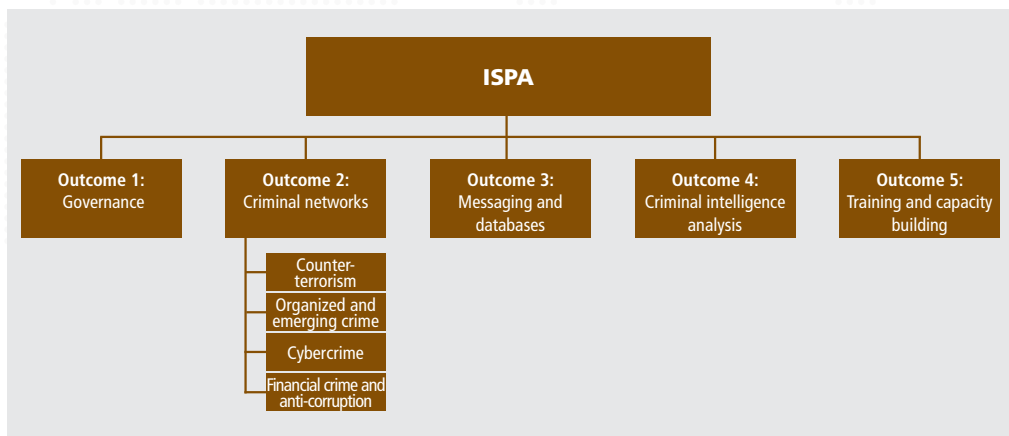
ISPA

Outcome 1:
Governance

Outcome 2:
Criminal networks

Counter-terrorism

Organized and emerging crime

Cybercrime

Financial crime and anti-corruption

Outcome 3:
Messaging and databases

Outcome 4:
Criminal intelligence analysis

Outcome 5:
Training and capacity building